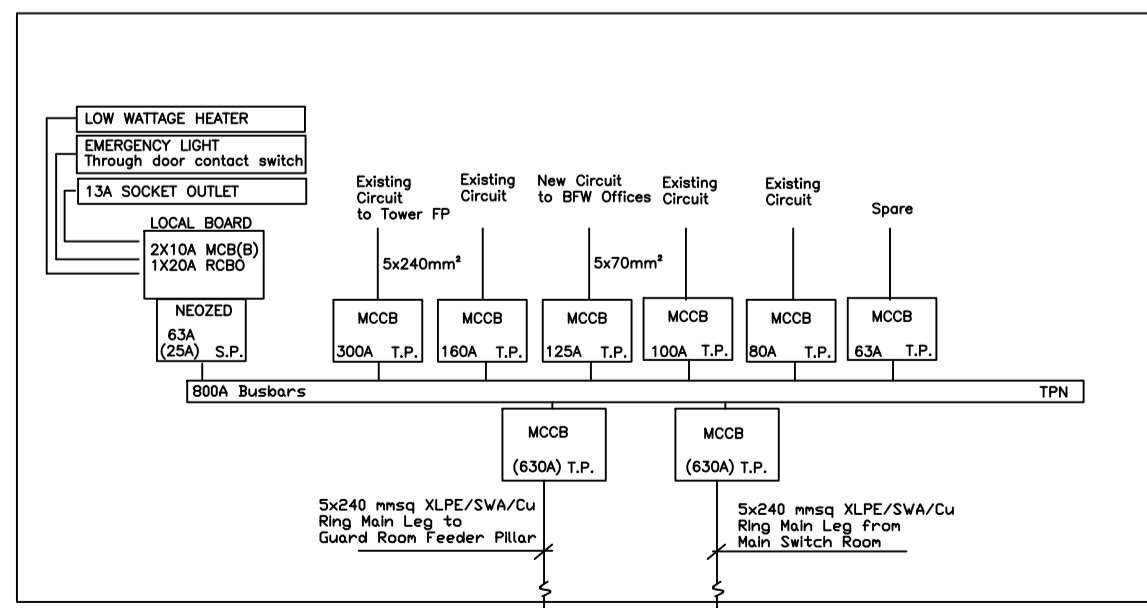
LOW WATTAGE HEATER

EMERGENCY LIGHT
Through door contact switch

13A SOCKET OUTLET

LOCAL BOARD
2X10A MCB(B)
1X20A RCBO

NEOZED
63A
(25A) S.P.

Existing Circuit to Tower FP

5x240mm²

MCCB
300A T.P.

Existing Circuit

MCCB
160A T.P.

New Circuit to BFW Offices

5x70mm²

MCCB
125A T.P.

Existing Circuit

MCCB
100A T.P.

Existing Circuit

MCCB
80A T.P.

Spare

MCCB
63A T.P.

800A Busbars

TPN

MCCB
(630A) T.P.

MCCB
(630A) T.P.

5x240 mmsq XLPE/SWA/Cu Ring Main Leg to Guard Room Feeder Pillar

5x240 mmsq XLPE/SWA/Cu Ring Main Leg from Main Switch Room